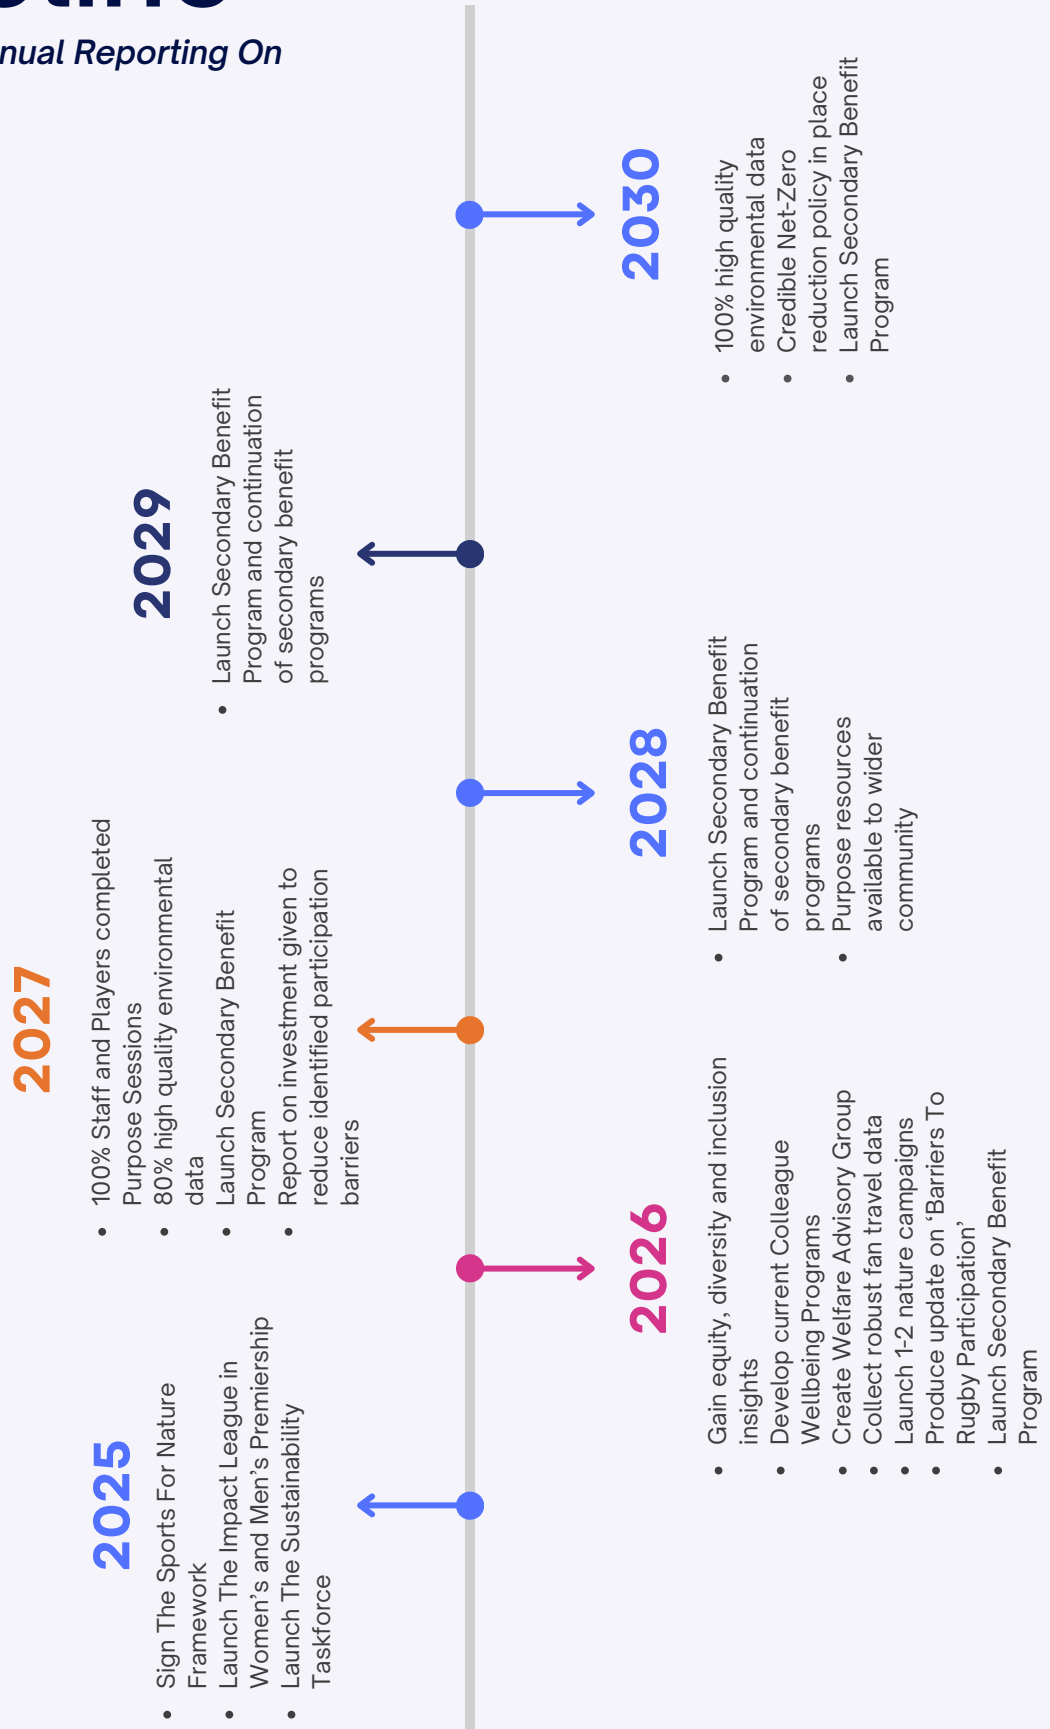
nual Reporting On

2025
- Sign The Sports For Nature Framework
- Launch The Impact League in Women's and Men's Premiership
- Launch The Sustainability Taskforce

2026
- Gain equity, diversity and inclusion insights
- Develop current Colleague Wellbeing Programs
- Create Welfare Advisory Group
- Collect robust fan travel data
- Launch 1-2 nature campaigns
- Produce update on 'Barriers To Rugby Participation'
- Launch Secondary Benefit Program

2027
- 100% Staff and Players completed Purpose Sessions
- 80% high quality environmental data
- Launch Secondary Benefit Program
- Report on investment given to reduce identified participation barriers

2028
- Launch Secondary Benefit Program and continuation of secondary benefit programs
- Purpose resources available to wider community

2029
- Launch Secondary Benefit Program and continuation of secondary benefit programs

2030
- 100% high quality environmental data
- Credible Net-Zero reduction policy in place
- Launch Secondary Benefit Program